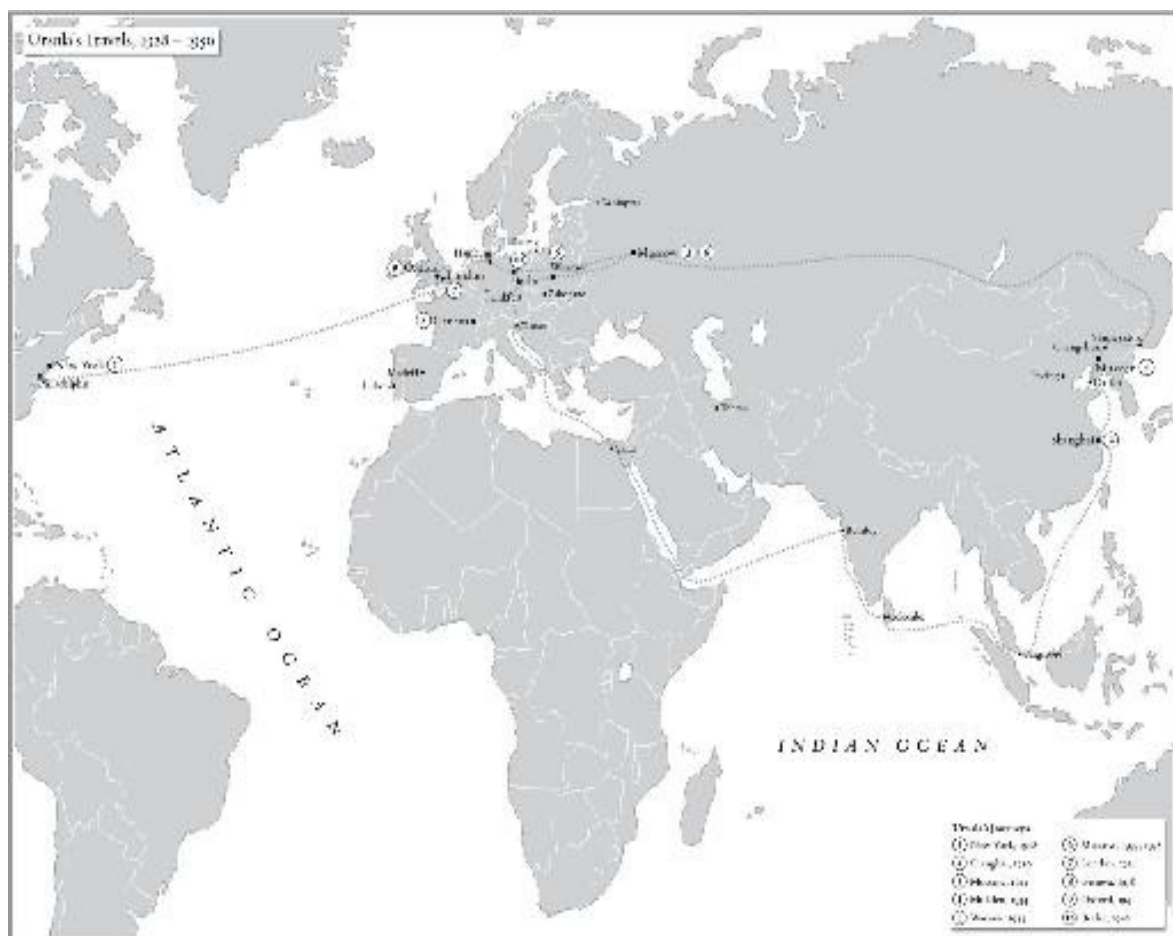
Ursula's Travels, 1928 – 1950

ATLANTIC OCEAN

INDIAN OCEAN

New York 1
Philadelphia
Oxford
Danzig
Moscow
Shanghai
Mukden
Geneva
Bombay

Ursula's Journeys
1 New York, 1928
2 Shanghai, 1930
3 Moscow, 1933
4 Mukden, 1934
5 Warsaw, 1935
6 Moscow, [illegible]
7 London, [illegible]
8 Geneva, 1938
9 Oxford, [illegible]
10 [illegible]